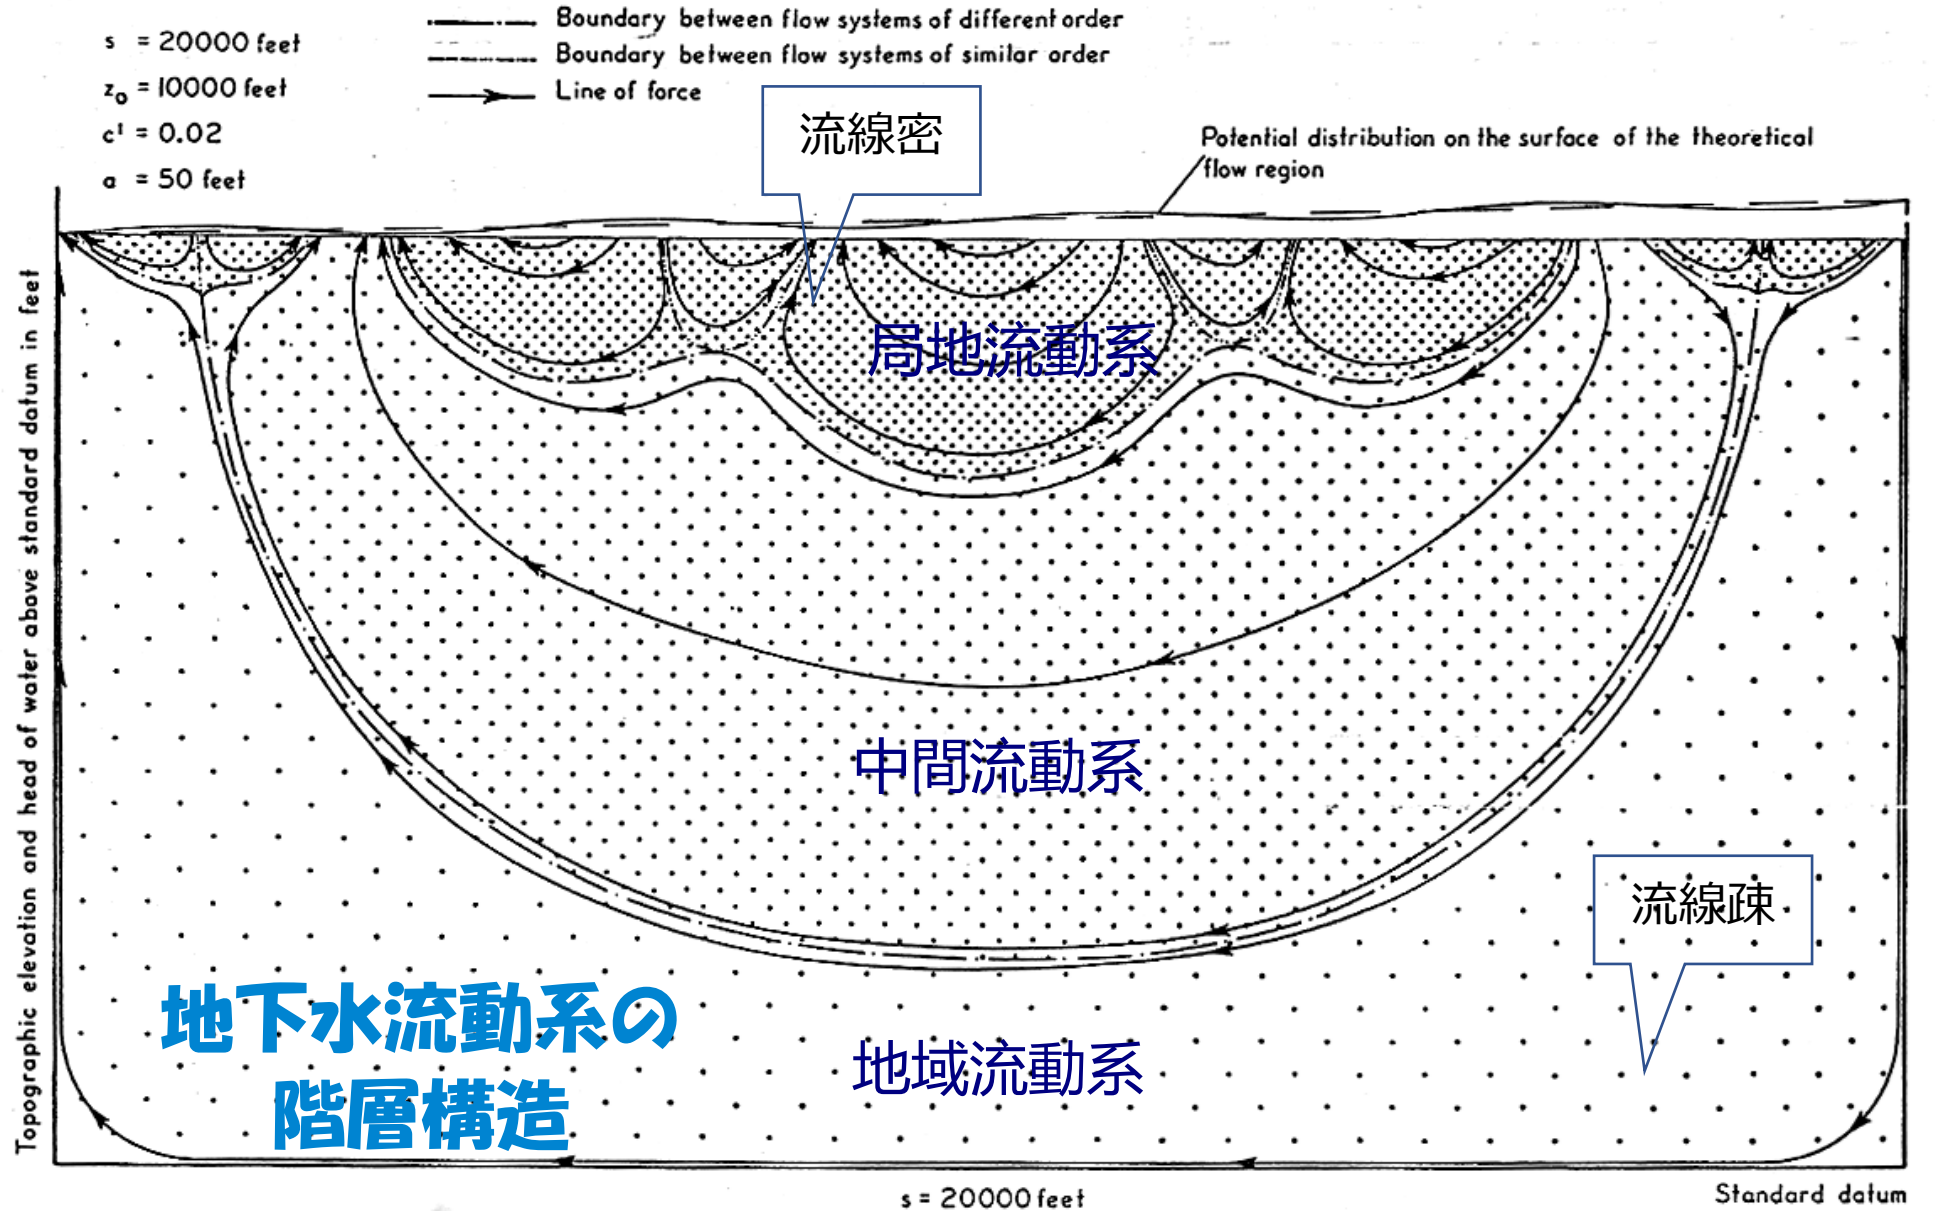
s = 20000 feet
$z_0$ = 10000 feet
c' = 0.02
a = 50 feet

Boundary between flow systems of different order
Boundary between flow systems of similar order
Line of force

流線密

Potential distribution on the surface of the theoretical flow region

Topographic elevation and head of water above standard datum in feet

局地流動系

中間流動系

流線疎

地下水流動系の階層構造

地域流動系

s = 20000 feet

Standard datum